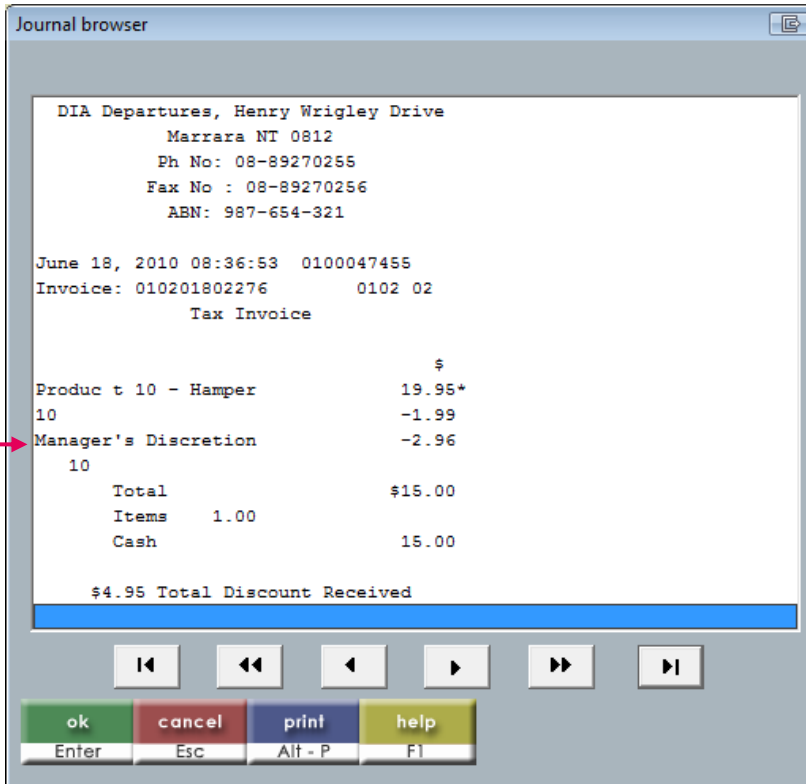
Journal browser

DIA Departures, Henry Wrigley Drive
Marrara NT 0812
Ph No: 08-89270255
Fax No : 08-89270256
ABN: 987-654-321

June 18, 2010 08:36:53 0100047455
Invoice: 010201802276 0102 02
Tax Invoice

| | $ |
|---|---|
| Produc t 10 - Hamper | 19.95* |
| 10 | -1.99 |
| Manager's Discretion | -2.96 |
| 10 | |
| Total | $15.00 |
| Items 1.00 | |
| Cash | 15.00 |

$4.95 Total Discount Received

ok
Enter
cancel
Esc
print
Alt - P
help
F1